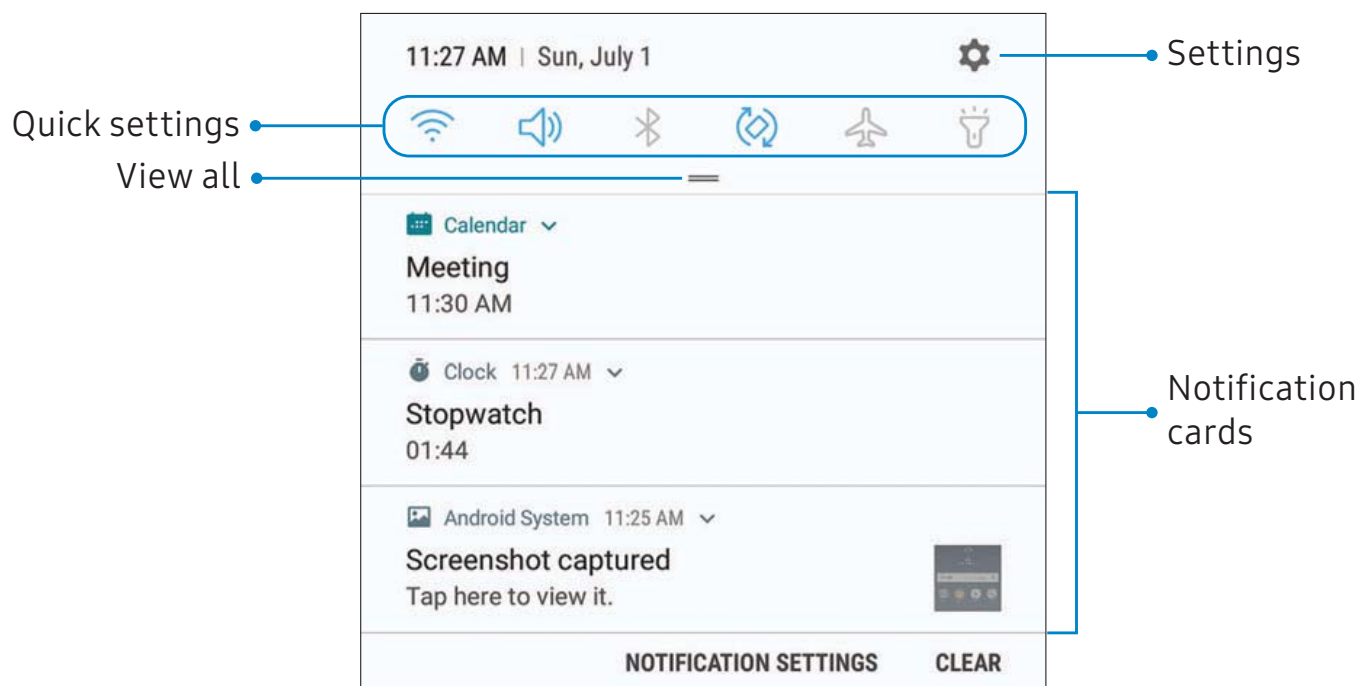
11:27 AM | Sun, July 1

Settings

Quick settings

View all

Calendar

Meeting
11:30 AM

Clock 11:27 AM

Stopwatch
01:44

Android System 11:25 AM

Screenshot captured
Tap here to view it.

Notification cards

NOTIFICATION SETTINGS CLEAR